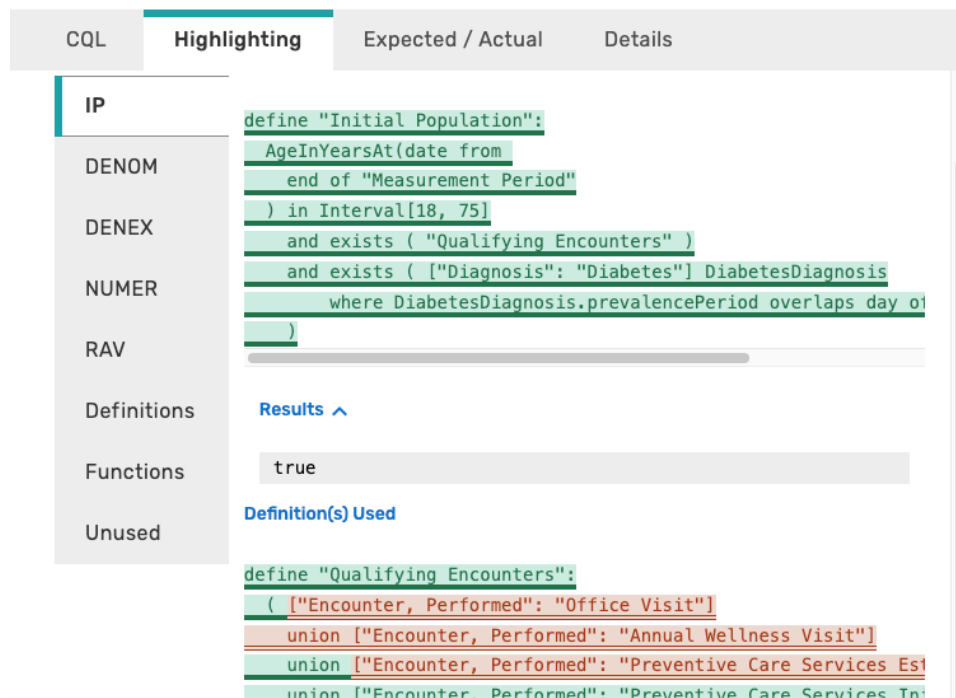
CQL
Highlighting
Expected / Actual
Details

IP
DENOM
DENEX
NUMER
RAV
Definitions
Functions
Unused

define "Initial Population":
  AgeInYearsAt(date from
    end of "Measurement Period"
  ) in Interval[18, 75]
    and exists ( "Qualifying Encounters" )
    and exists ( ["Diagnosis": "Diabetes"] DiabetesDiagnosis
        where DiabetesDiagnosis.prevalencePeriod overlaps day o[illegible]
    )

Results

true

Definition(s) Used

define "Qualifying Encounters":
  ( ["Encounter, Performed": "Office Visit"]
    union ["Encounter, Performed": "Annual Wellness Visit"]
    union ["Encounter, Performed": "Preventive Care Services Es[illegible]
    union ["Encounter, Performed": "Preventive Care Services In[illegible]